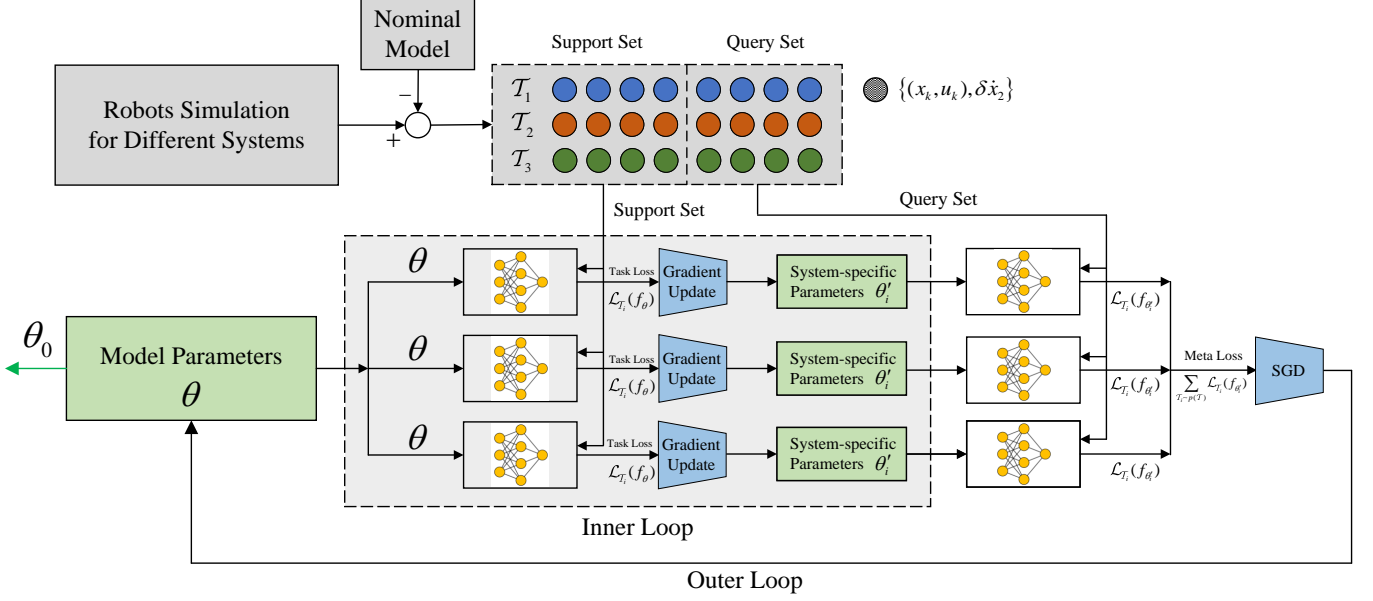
Nominal Model

Robots Simulation for Different Systems

−

+

Support Set

Query Set

$\mathcal{T}_1$

$\mathcal{T}_2$

$\mathcal{T}_3$

$\{(x_k, u_k), \delta\dot{x}_2\}$

Support Set

Query Set

$\theta_0$

Model Parameters

$\theta$

$\theta$

$\theta$

$\theta$

Task Loss

$\mathcal{L}_{\mathcal{T}_i}(f_\theta)$

Gradient Update

System-specific Parameters $\theta_i'$

Task Loss

$\mathcal{L}_{\mathcal{T}_i}(f_\theta)$

Gradient Update

System-specific Parameters $\theta_i'$

Task Loss

$\mathcal{L}_{\mathcal{T}_i}(f_\theta)$

Gradient Update

System-specific Parameters $\theta_i'$

$\mathcal{L}_{\mathcal{T}_i}(f_{\theta_i'})$

$\mathcal{L}_{\mathcal{T}_i}(f_{\theta_i'})$

$\mathcal{L}_{\mathcal{T}_i}(f_{\theta_i'})$

Meta Loss

$\sum_{\mathcal{T}_i \sim p(\mathcal{T})} \mathcal{L}_{\mathcal{T}_i}(f_{\theta_i'})$

SGD

Inner Loop

Outer Loop